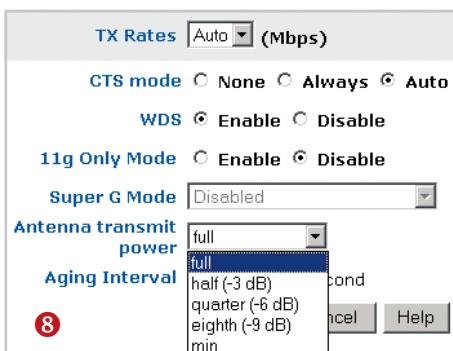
TX Rates Auto (Mbps)

CTS mode None Always Auto

WDS Enable Disable

11g Only Mode Enable Disable

Super G Mode Disabled

Antenna transmit power full

full
half (-3 dB)
quarter (-6 dB)
eighth (-9 dB)
min

Aging Interval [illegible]cond

8

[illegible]ncel Help